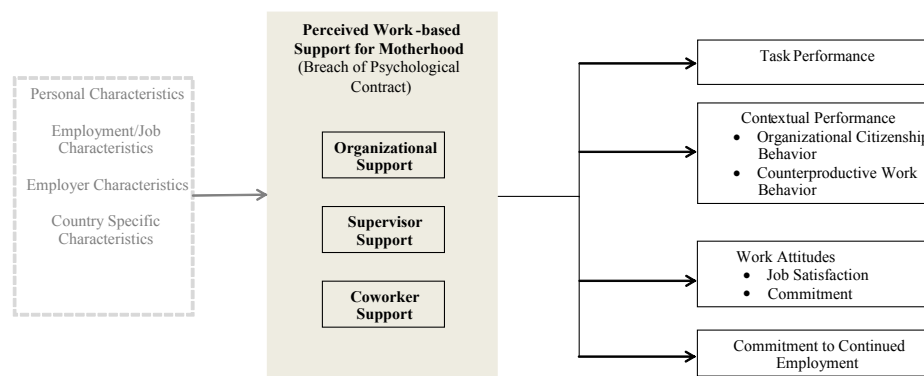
Personal Characteristics

Employment/Job Characteristics

Employer Characteristics

Country Specific Characteristics

**Perceived Work -based Support for Motherhood**
(Breach of Psychological Contract)

**Organizational Support**

**Supervisor Support**

**Coworker Support**

Task Performance

Contextual Performance
- Organizational Citizenship Behavior
- Counterproductive Work Behavior

Work Attitudes
- Job Satisfaction
- Commitment

Commitment to Continued Employment